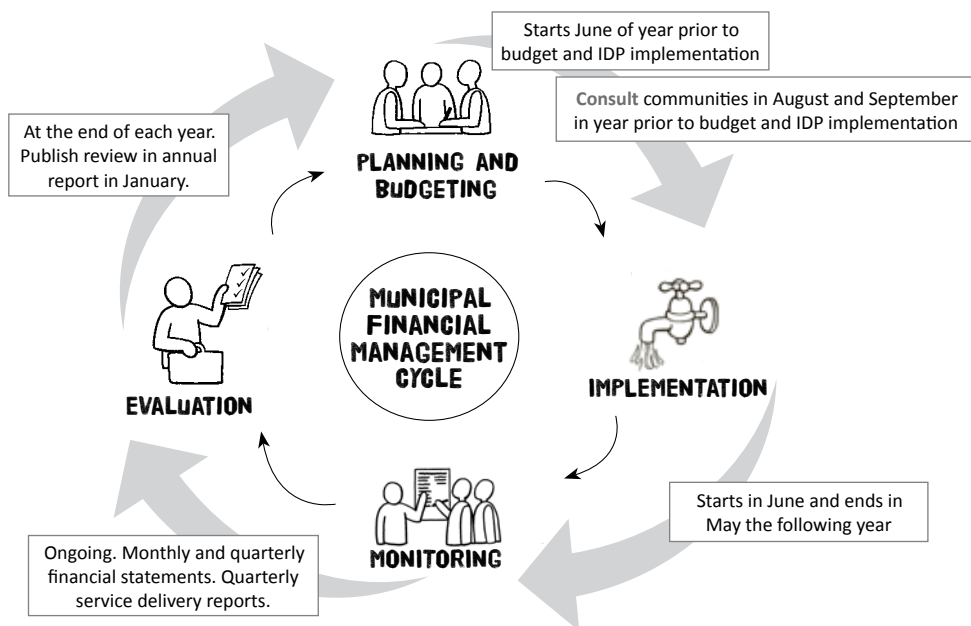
Starts June of year prior to budget and IDP implementation

Consult communities in August and September in year prior to budget and IDP implementation

At the end of each year. Publish review in annual report in January.

PLANNING AND BUDGETING

MUNICIPAL FINANCIAL MANAGEMENT CYCLE

EVALUATION

IMPLEMENTATION

MONITORING

Starts in June and ends in May the following year

Ongoing. Monthly and quarterly financial statements. Quarterly service delivery reports.